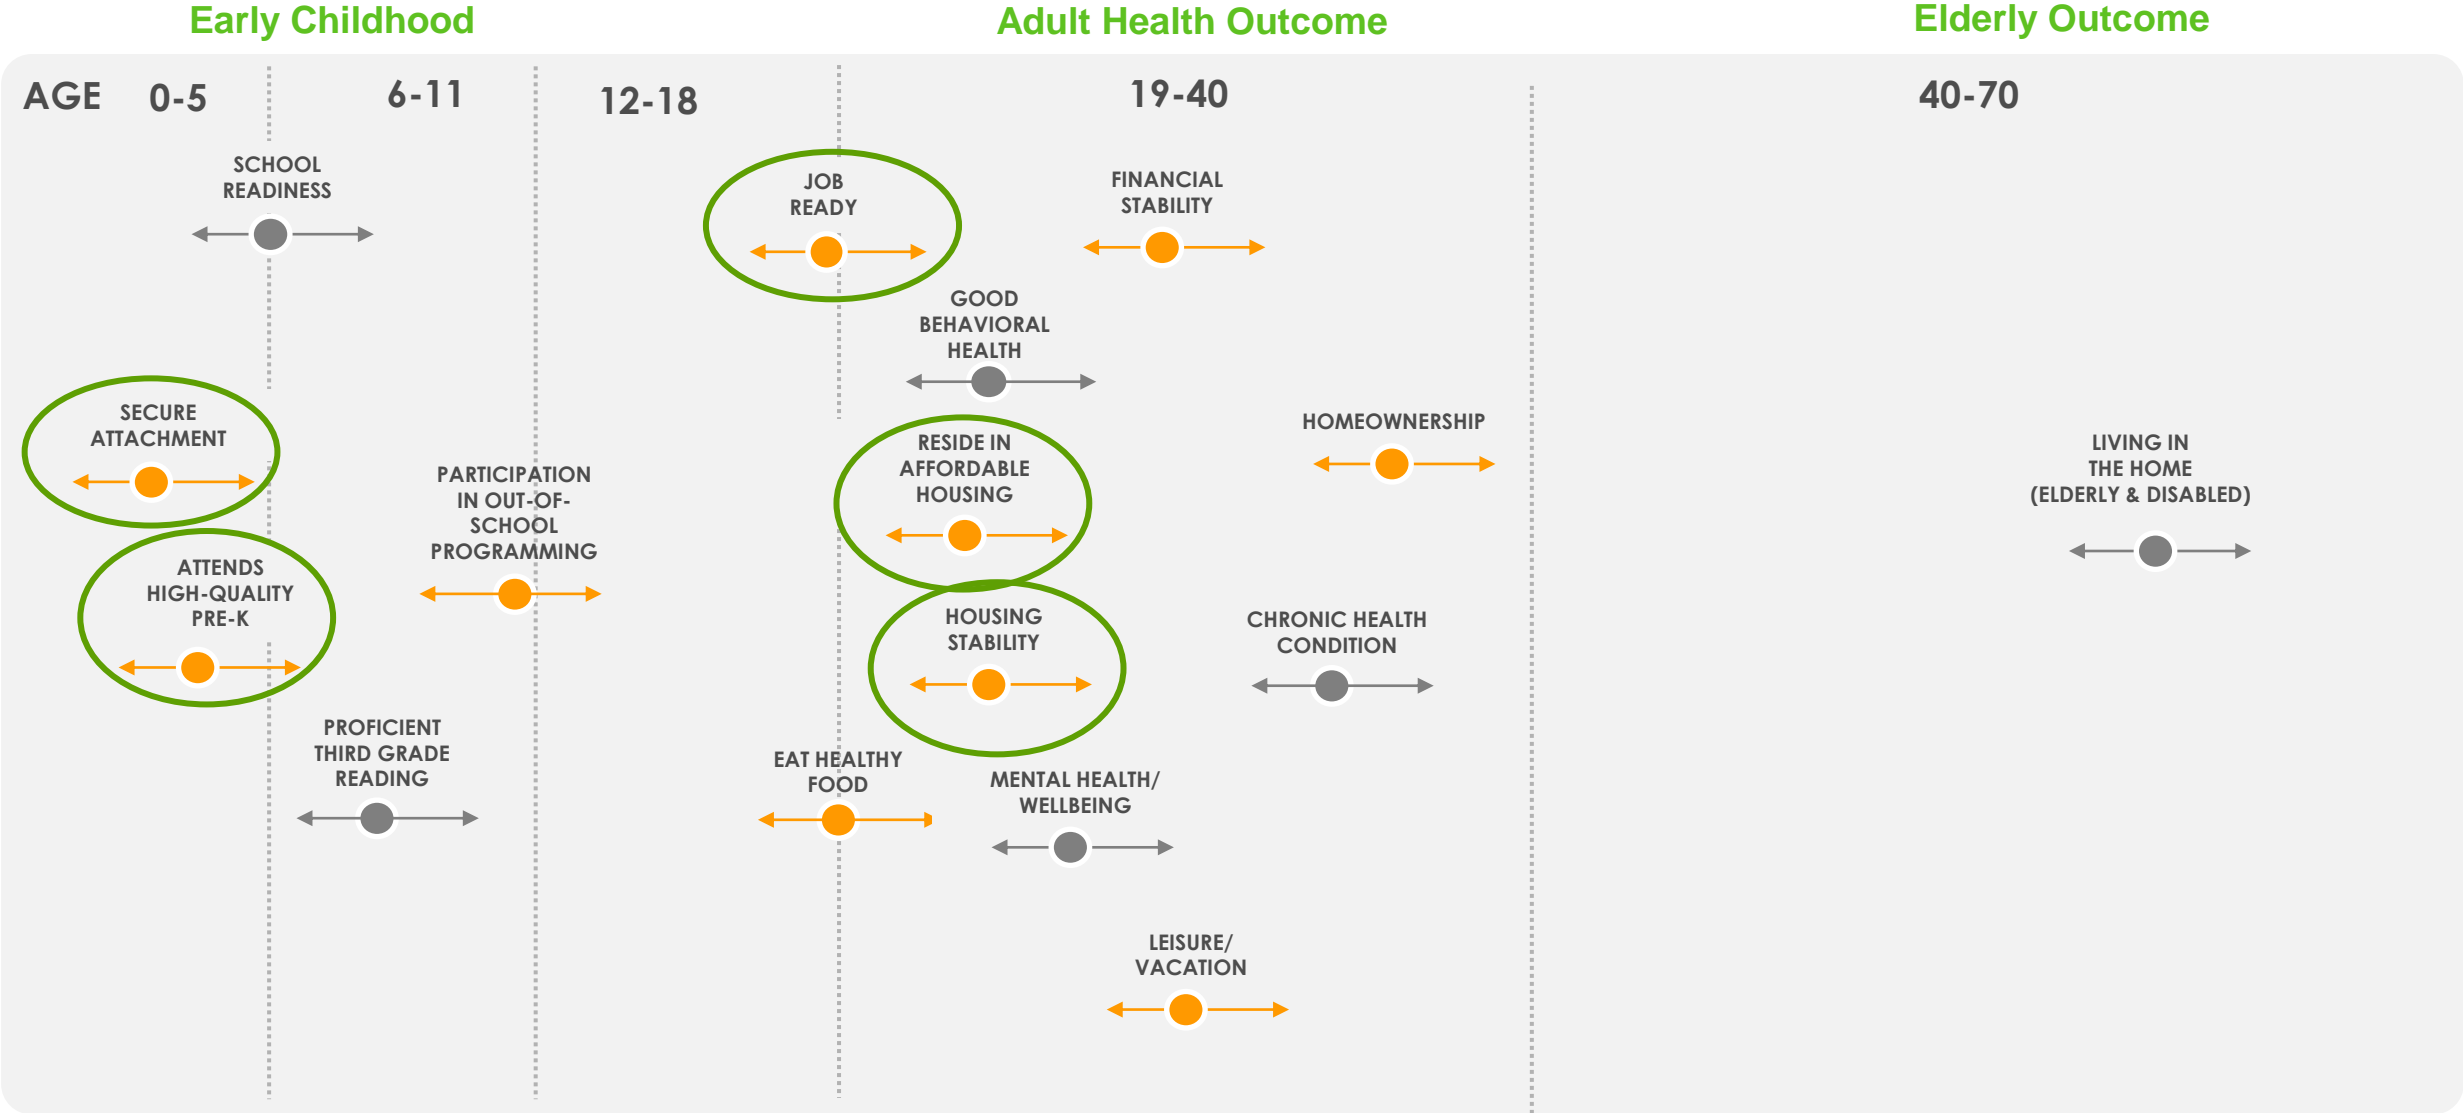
Early Childhood

Adult Health Outcome

Elderly Outcome

AGE 0-5

6-11

12-18

19-40

40-70

SCHOOL READINESS

JOB READY

FINANCIAL STABILITY

GOOD BEHAVIORAL HEALTH

SECURE ATTACHMENT

HOMEOWNERSHIP

RESIDE IN AFFORDABLE HOUSING

LIVING IN THE HOME (ELDERLY & DISABLED)

PARTICIPATION IN OUT-OF-SCHOOL PROGRAMMING

ATTENDS HIGH-QUALITY PRE-K

HOUSING STABILITY

CHRONIC HEALTH CONDITION

PROFICIENT THIRD GRADE READING

EAT HEALTHY FOOD

MENTAL HEALTH/ WELLBEING

LEISURE/ VACATION